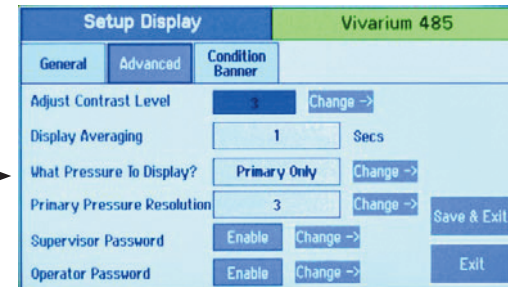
Setup Display

Vivarium 485

General

Advanced

Condition Banner

Adjust Contrast Level

3

Change ->

Display Averaging

1

Secs

What Pressure To Display?

Primary Only

Change ->

Primary Pressure Resolution

3

Change ->

Save & Exit

Supervisor Password

Enable

Change ->

Operator Password

Enable

Change ->

Exit